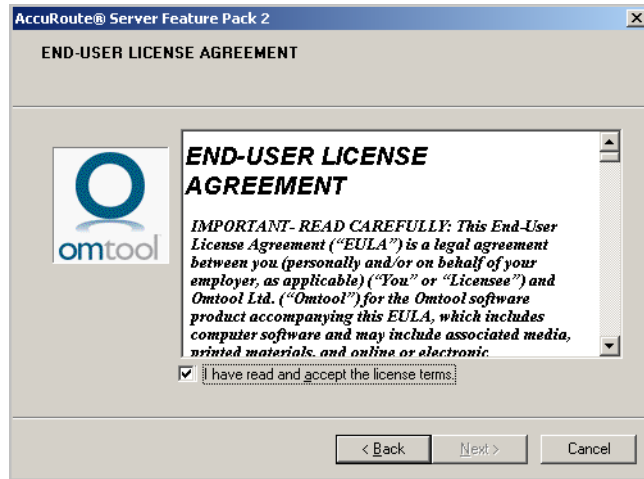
AccuRoute® Server Feature Pack 2

END-USER LICENSE AGREEMENT

omtool

END-USER LICENSE AGREEMENT

IMPORTANT- READ CAREFULLY: This End-User License Agreement ("EULA") is a legal agreement between you (personally and/or on behalf of your employer, as applicable) ("You" or "Licensee") and Omtool Ltd. ("Omtool") for the Omtool software product accompanying this EULA, which includes computer software and may include associated media, printed materials, and online or electronic

I have read and accept the license terms

< Back Next > Cancel